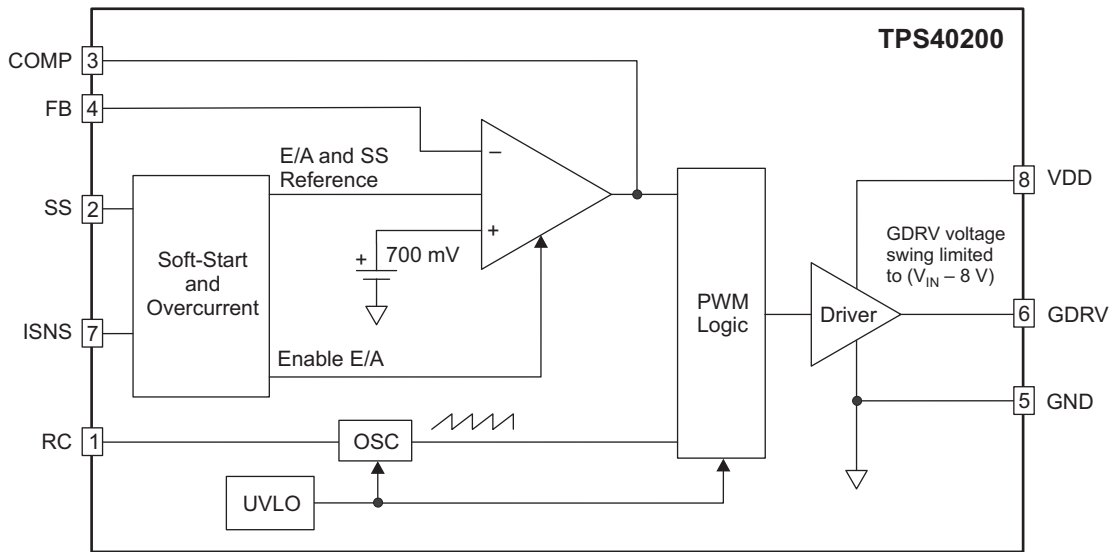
TPS40200

COMP 3

FB 4

SS 2

ISNS 7

RC 1

E/A and SS Reference

–

+

+ 700 mV

Soft-Start and Overcurrent

Enable E/A

PWM Logic

OSC

UVLO

Driver

GDRV voltage swing limited to ($V_{IN}$ – 8 V)

8 VDD

6 GDRV

5 GND